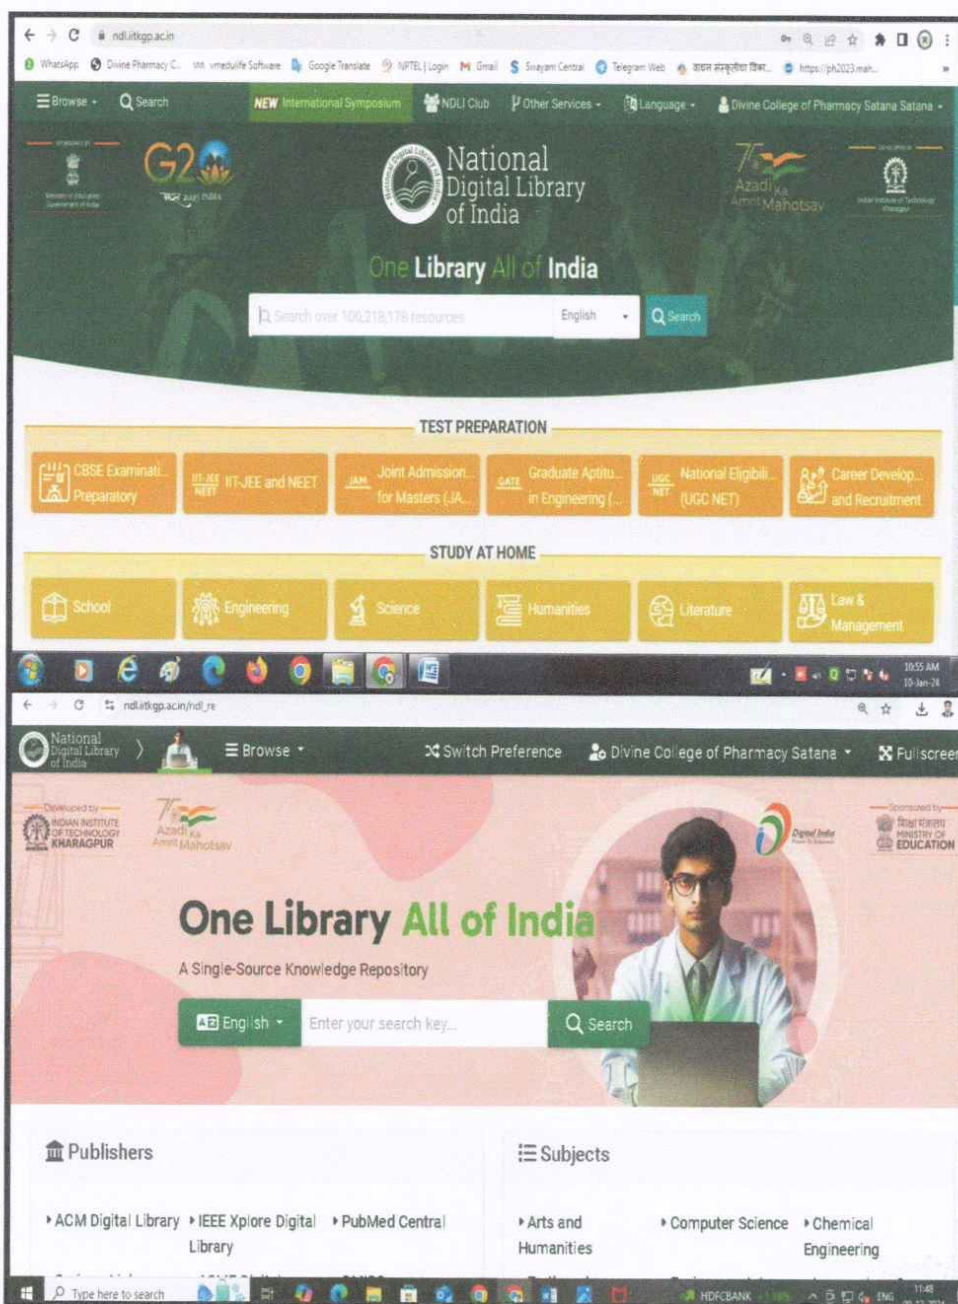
ndl.iitkgp.ac.in

WhatsApp Divine Pharmacy C... vmedulife Software Google Translate NPTEL | Login Gmail Swayam Central Telegram Web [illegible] https://ph2023.mah...

Browse Search NEW International Symposium NDLI Club Other Services Language Divine College of Pharmacy Satana Satana

G20

National Digital Library of India

Azadi Ka Amrit Mahotsav

One Library All of India

Search over 100,218,176 resources English Search

TEST PREPARATION

CBSE Examinati... Preparatory
IIT-JEE and NEET
Joint Admission... for Masters (JA...
Graduate Aptitu... in Engineering (...
National Eligibili... (UGC NET)
Career Develop... and Recruitment

STUDY AT HOME

School
Engineering
Science
Humanities
Literature
Law & Management

10:55 AM 10-Jan-24

ndl.iitkgp.ac.in/ndl_re

National Digital Library of India

Browse Switch Preference Divine College of Pharmacy Satana Fullscreen

Developed by INDIAN INSTITUTE OF TECHNOLOGY KHARAGPUR

Azadi Ka Amrit Mahotsav

Digital India

Sponsored by शिक्षा मंत्रालय MINISTRY OF EDUCATION

One Library All of India

A Single-Source Knowledge Repository

English Enter your search key... Search

Publishers

ACM Digital Library
IEEE Xplore Digital Library
PubMed Central

Subjects

Arts and Humanities
Computer Science
Chemical Engineering

Type here to search

HDFCBANK

ENG 11:48